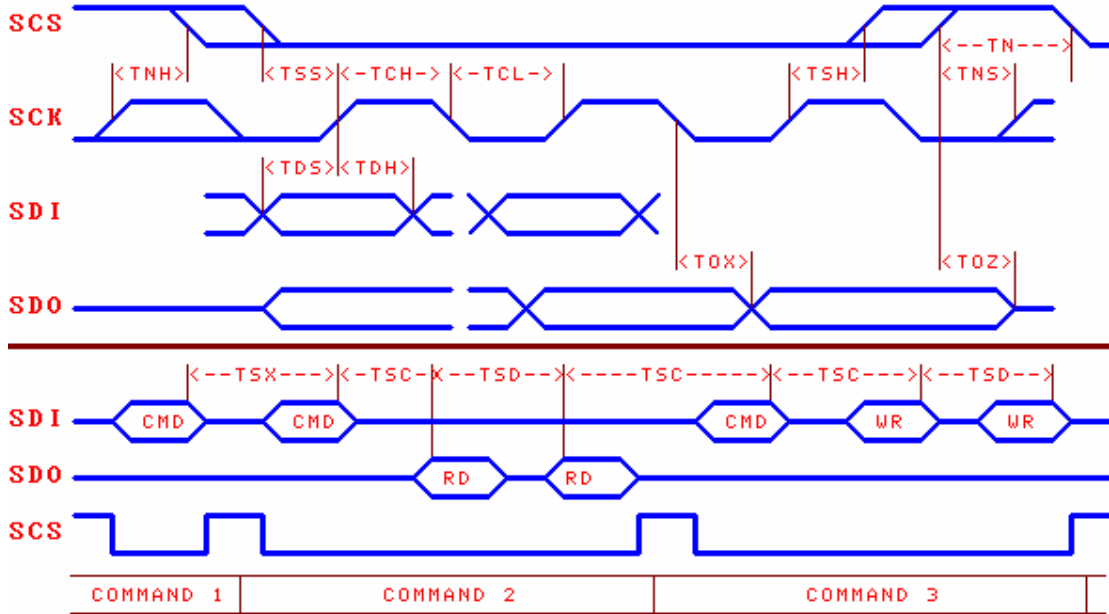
SCS
SCK
SDI
SDO

<TNH>
<TSS>
<-TCH->
<-TCL->
<TSH>
<--TN--->
<TNS>
<TDS>
<TDH>
<TOX>
<TOZ>

SDI
SDO
SCS

<--TSX---> <-TSC-> <--TSD--> <-----TSC-----> <--TSC---> <--TSD-->

CMD
CMD
RD
RD
CMD
WR
WR

| COMMAND 1 | COMMAND 2 | COMMAND 3 |
|---|---|---|